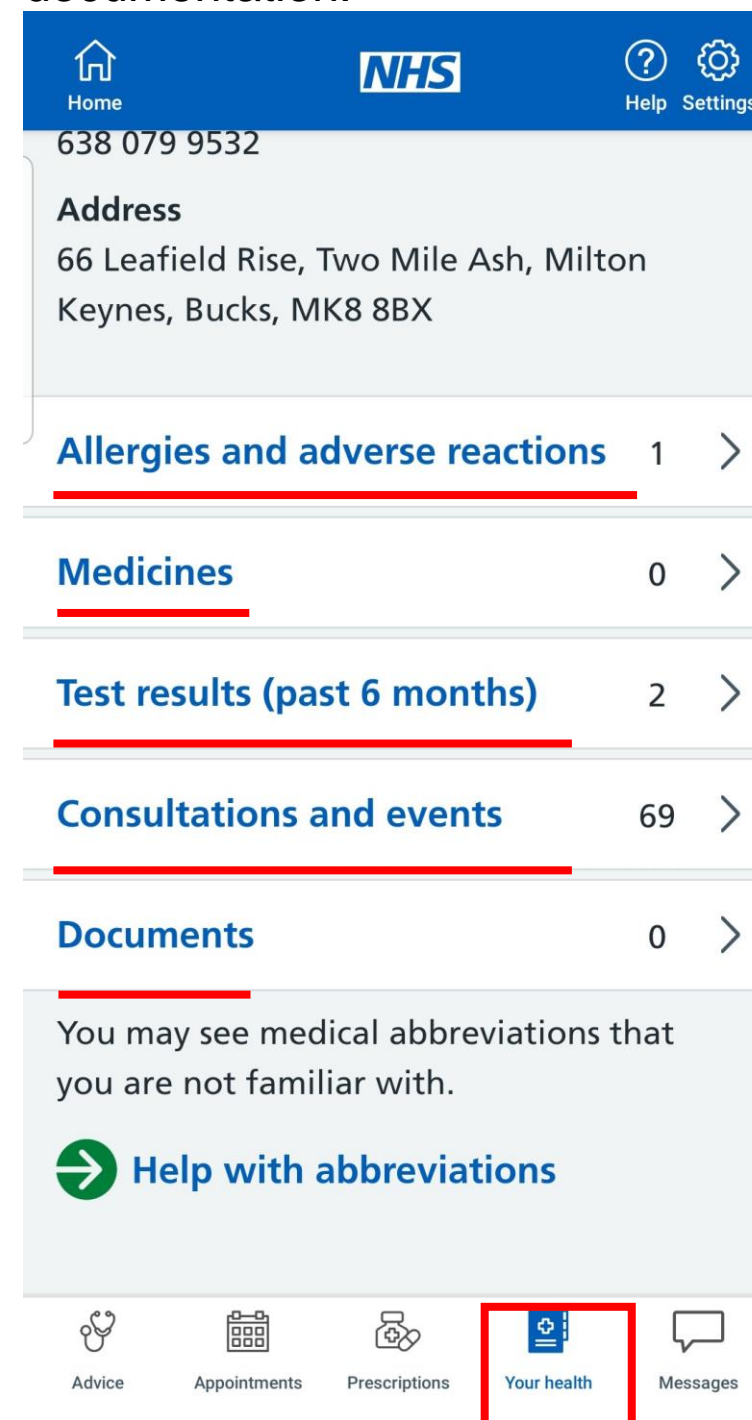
documentation.

Home NHS Help Settings

638 079 9532

Address
66 Leafield Rise, Two Mile Ash, Milton Keynes, Bucks, MK8 8BX

Allergies and adverse reactions 1

Medicines 0

Test results (past 6 months) 2

Consultations and events 69

Documents 0

You may see medical abbreviations that you are not familiar with.

Help with abbreviations

Advice Appointments Prescriptions Your health Messages